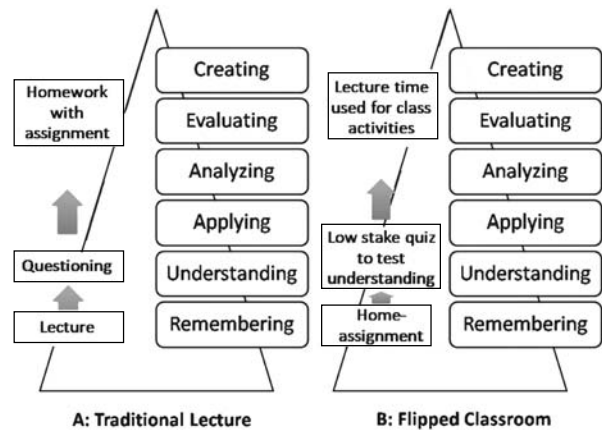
Homework with assignment

Questioning

Lecture

Creating

Evaluating

Analyzing

Applying

Understanding

Remembering

A: Traditional Lecture

Lecture time used for class activities

Low stake quiz to test understanding

Home-assignment

Creating

Evaluating

Analyzing

Applying

Understanding

Remembering

B: Flipped Classroom